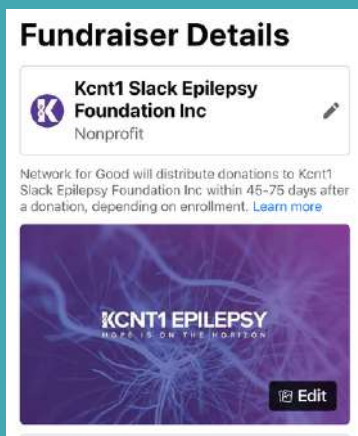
Fundraiser Details

Kcnt1 Slack Epilepsy Foundation Inc
Nonprofit

Network for Good will distribute donations to Kcnt1 Slack Epilepsy Foundation Inc within 45-75 days after a donation, depending on enrollment. Learn more

KCNT1 EPILEPSY
HOPE IS ON THE HORIZON

Edit